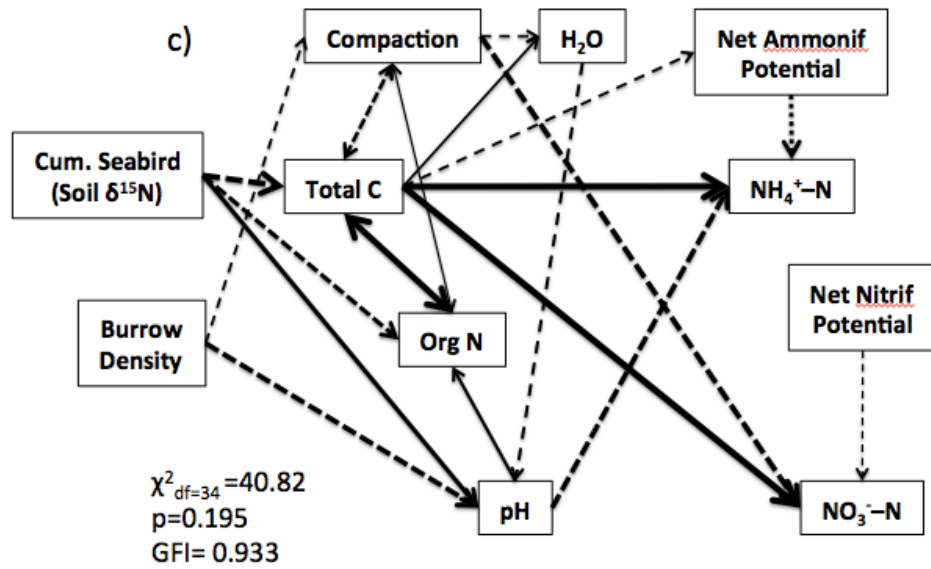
c)

Compaction

$H_2O$

Net Ammonif Potential

Cum. Seabird (Soil $\delta^{15}N$)

Total C

$NH_4^+$–N

Net Nitrif Potential

Burrow Density

Org N

$\chi^2_{df=34}$ =40.82
p=0.195
GFI= 0.933

pH

$NO_3^-$–N